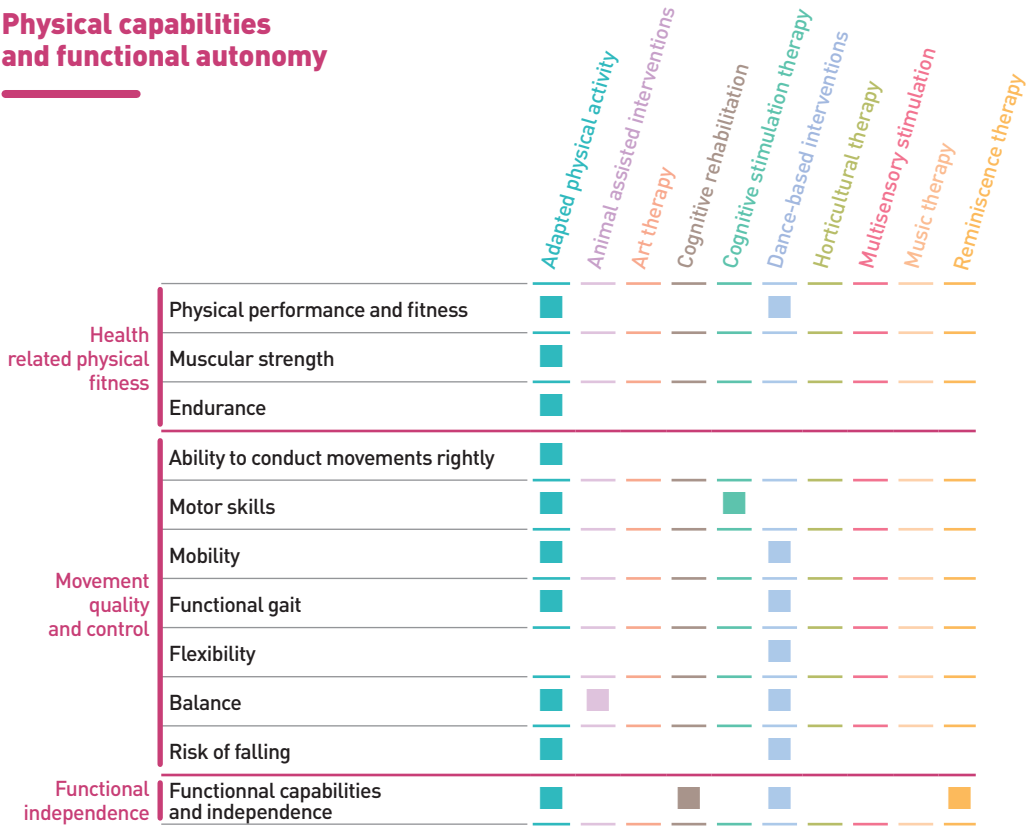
Physical capabilities and functional autonomy

Adapted physical activity
Animal assisted interventions
Art therapy
Cognitive rehabilitation
Cognitive stimulation therapy
Dance-based interventions
Horticultural therapy
Multisensory stimulation
Music therapy
Reminiscence therapy

Health related physical fitness
Physical performance and fitness
Muscular strength
Endurance

Movement quality and control
Ability to conduct movements rightly
Motor skills
Mobility
Functional gait
Flexibility
Balance
Risk of falling

Functional independence
Functionnal capabilities and independence